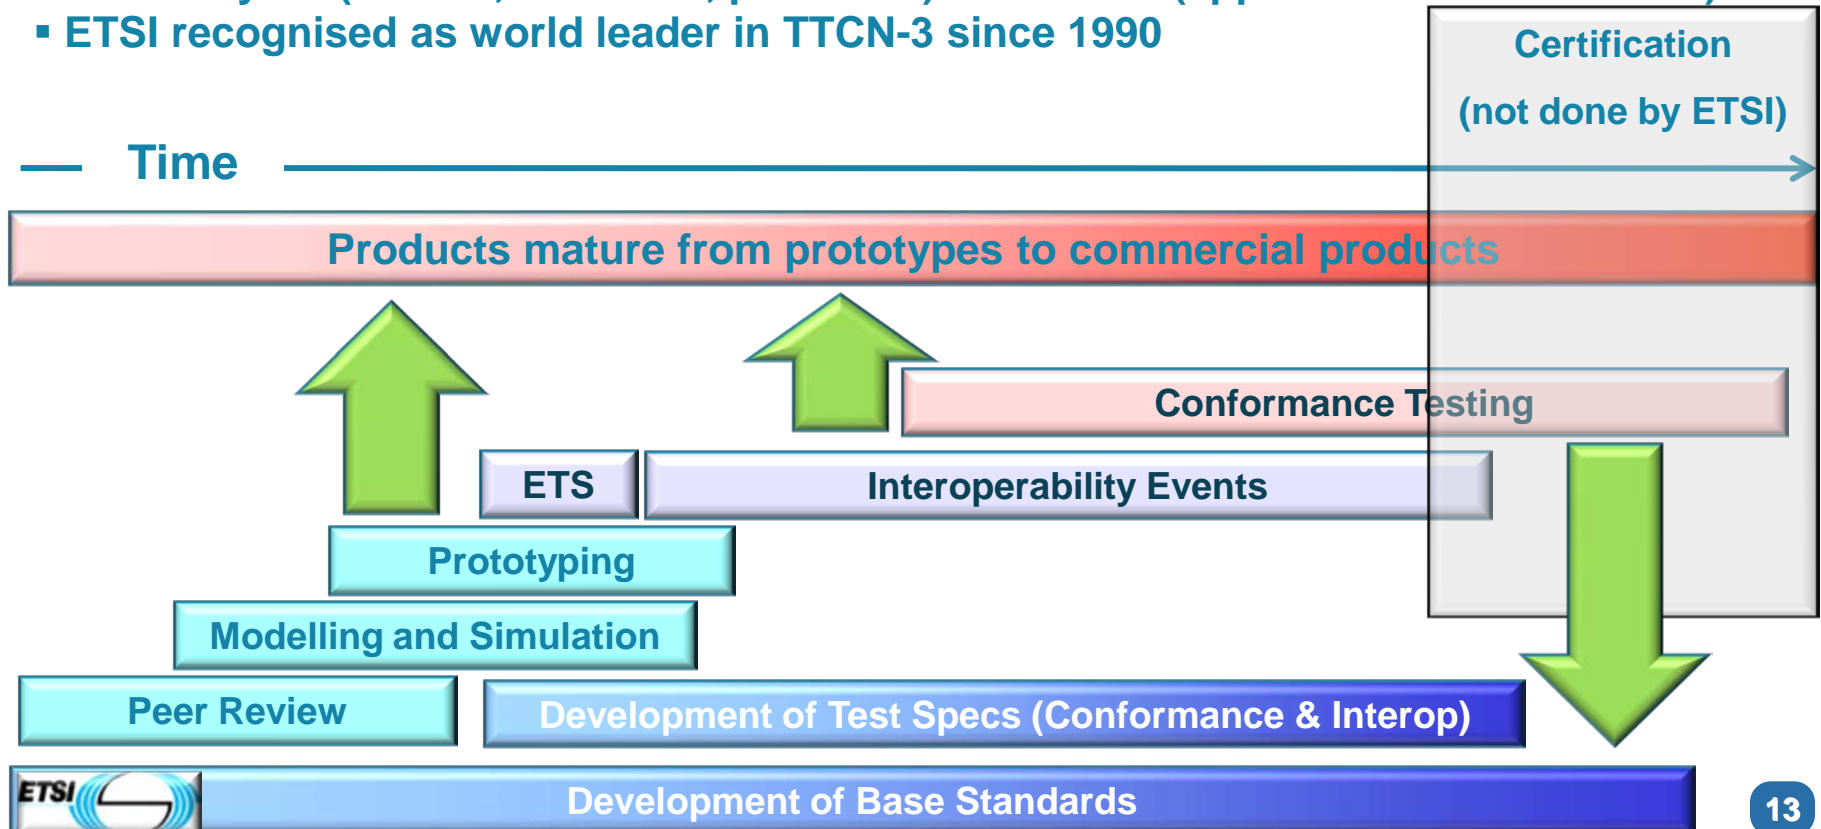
▪ ETSI recognised as world leader in TTCN-3 since 1990

Certification

(not done by ETSI)

Time

Products mature from prototypes to commercial products

Conformance Testing

ETS

Interoperability Events

Prototyping

Modelling and Simulation

Peer Review

Development of Test Specs (Conformance & Interop)

ETSI

Development of Base Standards

13